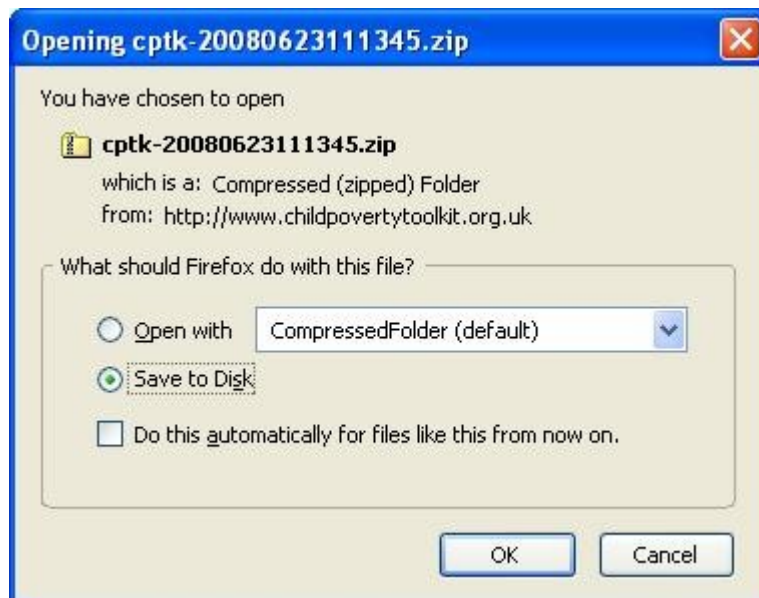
Opening cptk-20080623111345.zip

You have chosen to open

cptk-20080623111345.zip

which is a: Compressed (zipped) Folder
from: http://www.childpovertytoolkit.org.uk

What should Firefox do with this file?

Open with CompressedFolder (default)

Save to Disk

Do this automatically for files like this from now on.

OK Cancel